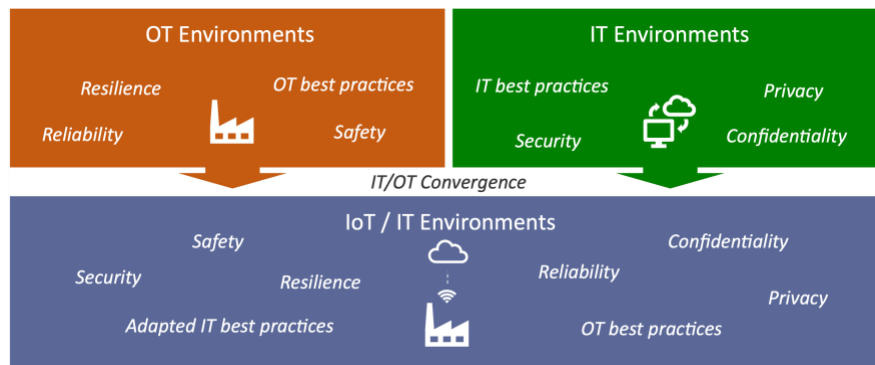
OT Environments

Resilience

OT best practices

Reliability

Safety

IT Environments

IT best practices

Privacy

Security

Confidentiality

IT/OT Convergence

IoT / IT Environments

Safety

Confidentiality

Security

Resilience

Reliability

Privacy

Adapted IT best practices

OT best practices